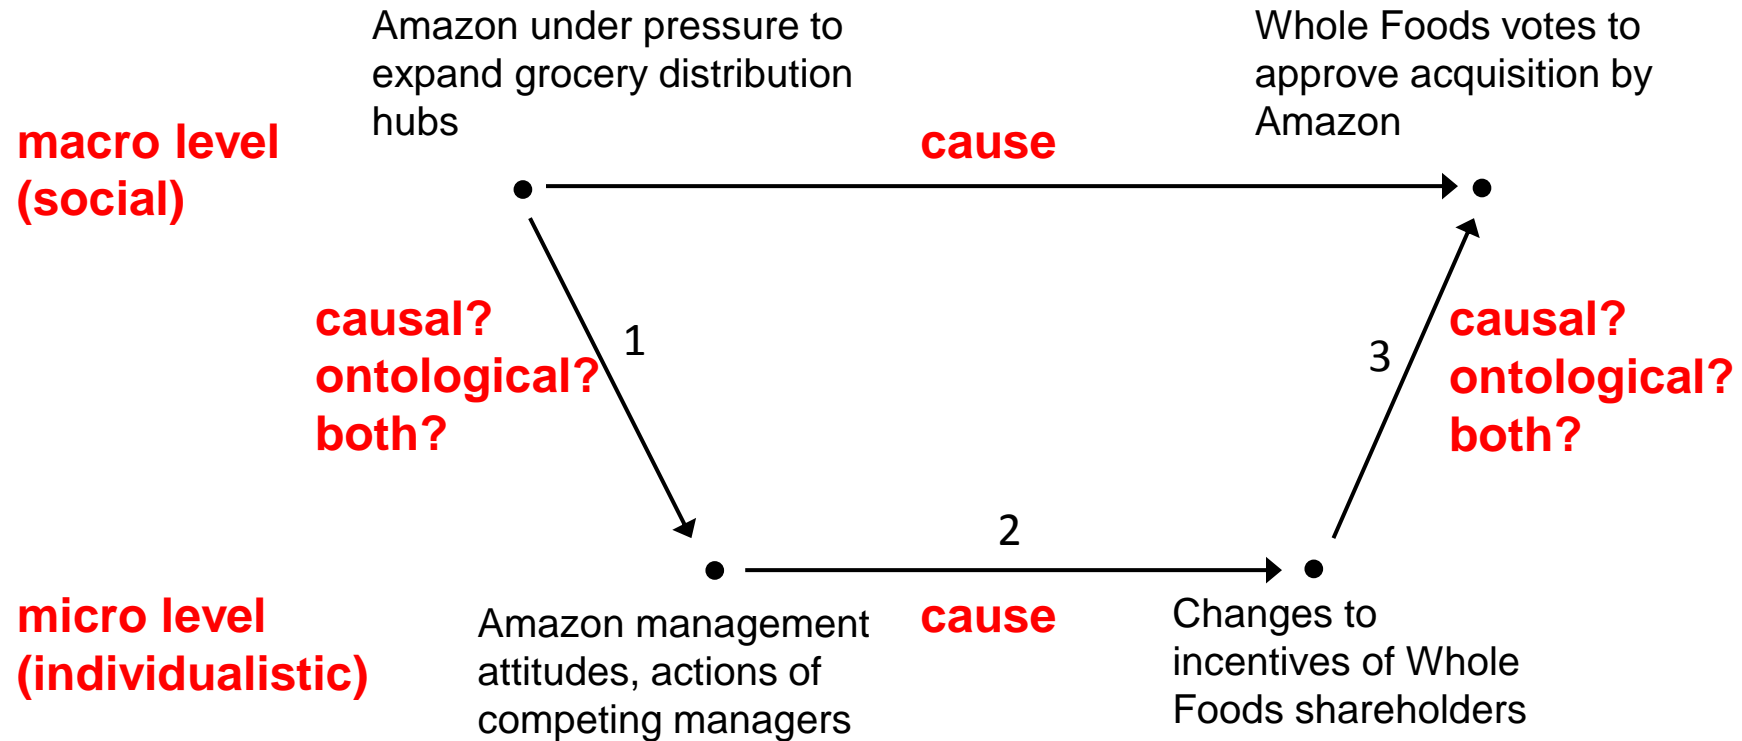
Amazon under pressure to expand grocery distribution hubs

Whole Foods votes to approve acquisition by Amazon

macro level (social)

cause

causal? ontological? both?

1

3

causal? ontological? both?

2

micro level (individualistic)

Amazon management attitudes, actions of competing managers

cause

Changes to incentives of Whole Foods shareholders